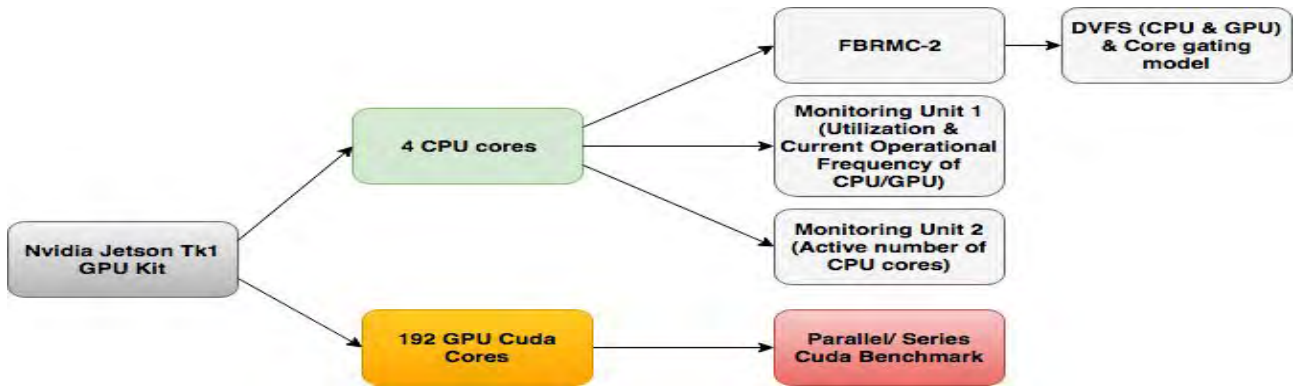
Nvidia Jetson Tk1 GPU Kit

4 CPU cores

FBRMC-2

DVFS (CPU & GPU) & Core gating model

Monitoring Unit 1 (Utilization & Current Operational Frequency of CPU/GPU)

Monitoring Unit 2 (Active number of CPU cores)

192 GPU Cuda Cores

Parallel/ Series Cuda Benchmark